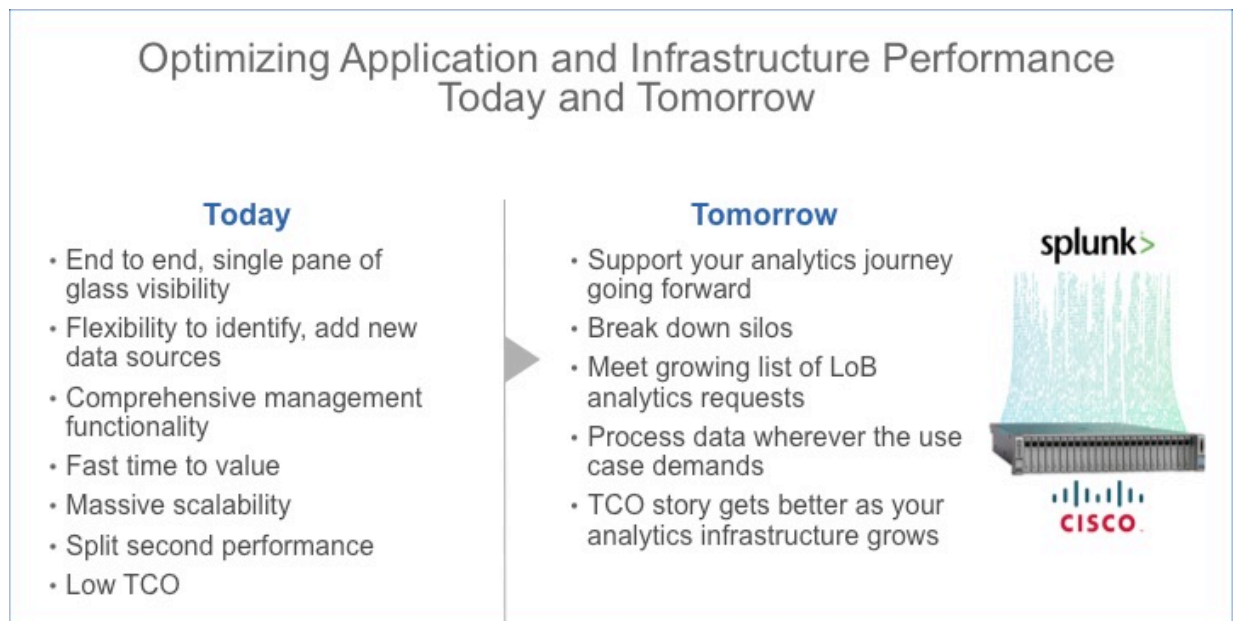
Optimizing Application and Infrastructure Performance Today and Tomorrow

Today

- End to end, single pane of glass visibility
- Flexibility to identify, add new data sources
- Comprehensive management functionality
- Fast time to value
- Massive scalability
- Split second performance
- Low TCO

Tomorrow

- Support your analytics journey going forward
- Break down silos
- Meet growing list of LoB analytics requests
- Process data wherever the use case demands
- TCO story gets better as your analytics infrastructure grows

splunk>

CISCO